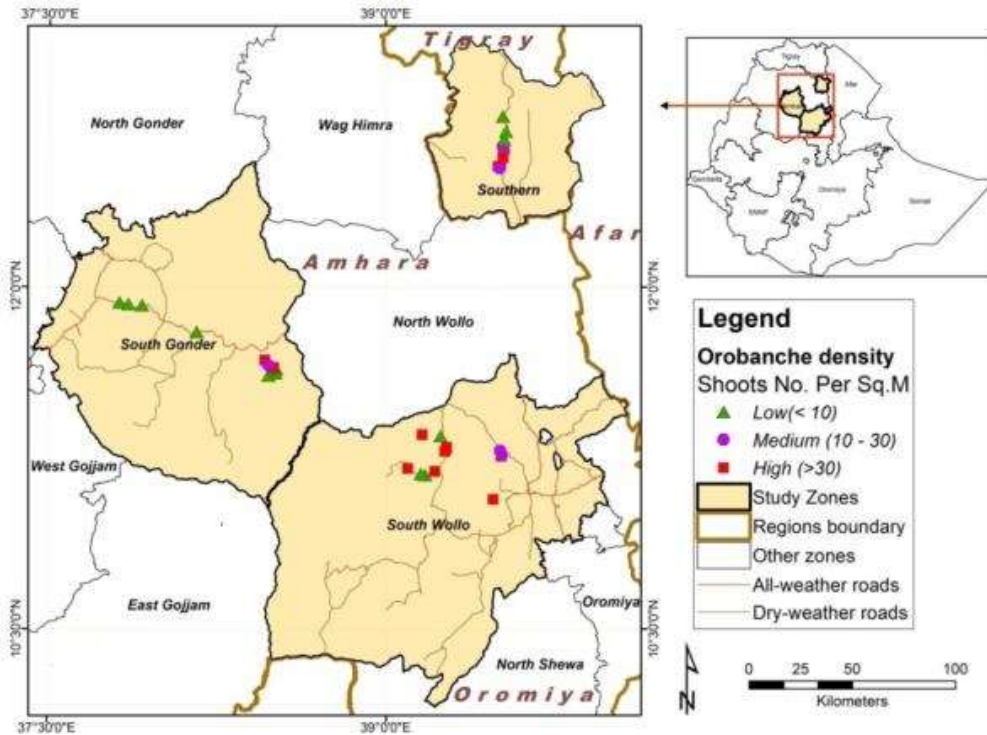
37°30'0"E
39°0'0"E
Tigray
North Gonder
Wag Himra
Southern
Afar
Amhara
12°0'0"N
12°0'0"N
North Wollo
South Gonder
West Gojjam
South Wollo
East Gojjam
Oromiya
North Shewa
Oromiya
10°30'0"N
10°30'0"N
37°30'0"E
39°0'0"E

Tigray
Afar
Amhara
Oromiya
Somali
Gambela
SNNP

Legend
Orobanche density
Shoots No. Per Sq.M
Low(< 10)
Medium (10 - 30)
High (>30)
Study Zones
Regions boundary
Other zones
All-weather roads
Dry-weather roads

N
0 25 50 100
Kilometers